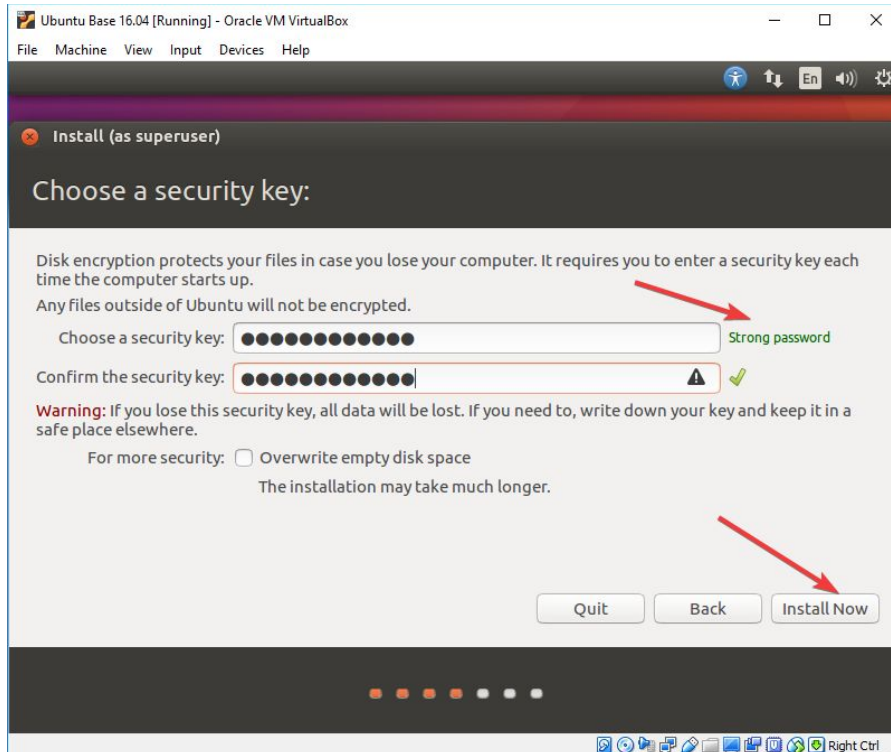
Ubuntu Base 16.04 [Running] - Oracle VM VirtualBox

File Machine View Input Devices Help

En

Install (as superuser)

Choose a security key:

Disk encryption protects your files in case you lose your computer. It requires you to enter a security key each time the computer starts up.

Any files outside of Ubuntu will not be encrypted.

Choose a security key: ●●●●●●●●●●●●● Strong password

Confirm the security key: ●●●●●●●●●●●●●

Warning: If you lose this security key, all data will be lost. If you need to, write down your key and keep it in a safe place elsewhere.

For more security: Overwrite empty disk space

The installation may take much longer.

Quit Back Install Now

Right Ctrl